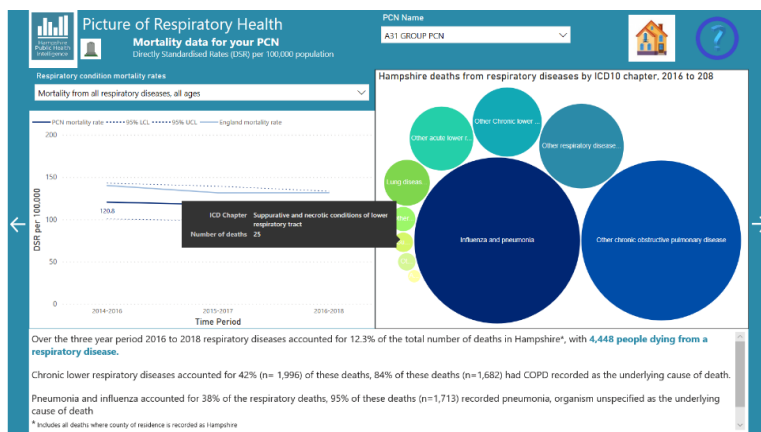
Hampshire Public Health Intelligence

Picture of Respiratory Health

Mortality data for your PCN

Directly Standardised Rates (DSR) per 100,000 population

PCN Name

A31 GROUP PCN

?

Respiratory condition mortality rates

Mortality from all respiratory diseases, all ages

PCN mortality rate — 95% LCL — 95% UCL — England mortality rate

150

120.6

100

50

0

DSR per 100,000

2014-2016

2015-2017

2016-2018

Time Period

ICD Chapter Suppurative and necrotic conditions of lower respiratory tract

Number of deaths 25

Hampshire deaths from respiratory diseases by ICD10 chapter, 2016 to 208

Other acute lower r...

Other Chronic lower ...

Other respiratory disease...

Lung disease

Other

Influenza and pneumonia

Other chronic obstructive pulmonary disease

Over the three year period 2016 to 2018 respiratory diseases accounted for 12.3% of the total number of deaths in Hampshire*, with 4,448 people dying from a respiratory disease.

Chronic lower respiratory diseases accounted for 42% (n= 1,996) of these deaths, 84% of these deaths (n=1,682) had COPD recorded as the underlying cause of death.

Pneumonia and influenza accounted for 38% of the respiratory deaths, 95% of these deaths (n=1,713) recorded pneumonia, organism unspecified as the underlying cause of death

* Includes all deaths where county of residence is recorded as Hampshire